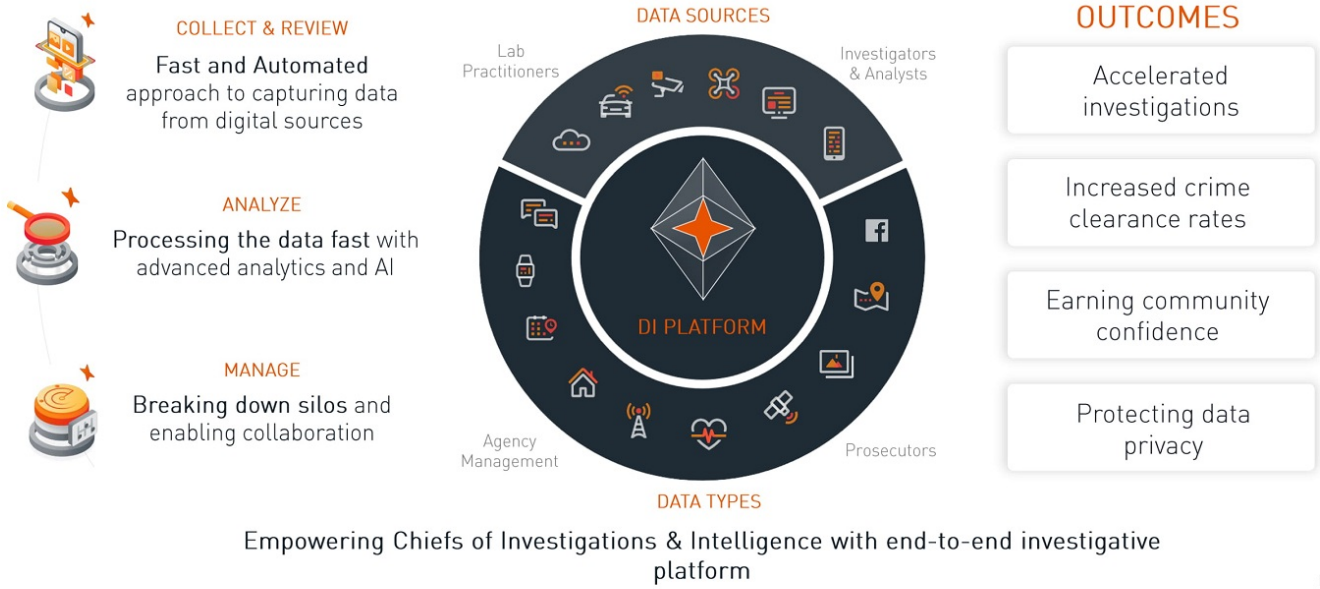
COLLECT & REVIEW

Fast and Automated approach to capturing data from digital sources

ANALYZE

Processing the data fast with advanced analytics and AI

MANAGE

Breaking down silos and enabling collaboration

DATA SOURCES

Lab Practitioners

Investigators & Analysts

DI PLATFORM

Agency Management

Prosecutors

DATA TYPES

OUTCOMES

Accelerated investigations

Increased crime clearance rates

Earning community confidence

Protecting data privacy

Empowering Chiefs of Investigations & Intelligence with end-to-end investigative platform